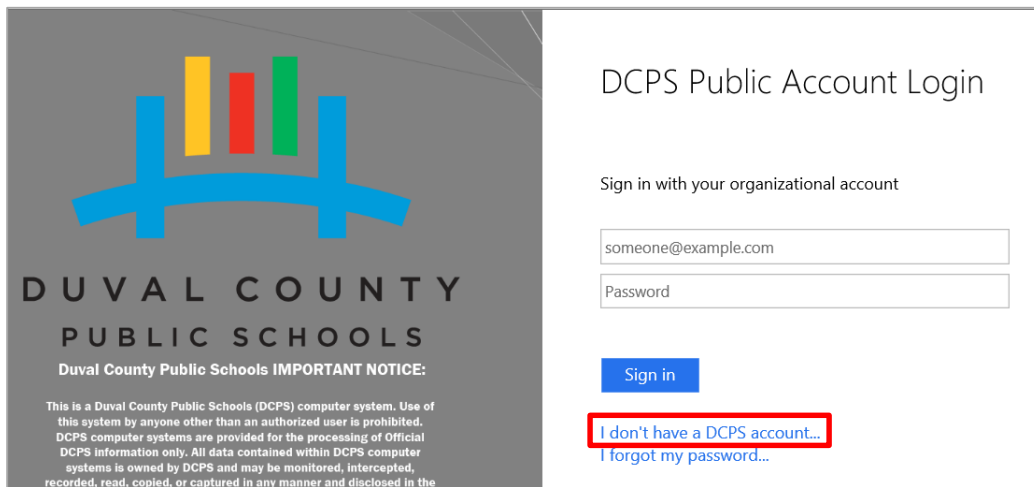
DUVAL COUNTY
PUBLIC SCHOOLS

Duval County Public Schools IMPORTANT NOTICE:

This is a Duval County Public Schools (DCPS) computer system. Use of this system by anyone other than an authorized user is prohibited. DCPS computer systems are provided for the processing of Official DCPS information only. All data contained within DCPS computer systems is owned by DCPS and may be monitored, intercepted, recorded, read, copied, or captured in any manner and disclosed in the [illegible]

DCPS Public Account Login

Sign in with your organizational account

someone@example.com

Password

Sign in

I don't have a DCPS account...
I forgot my password...